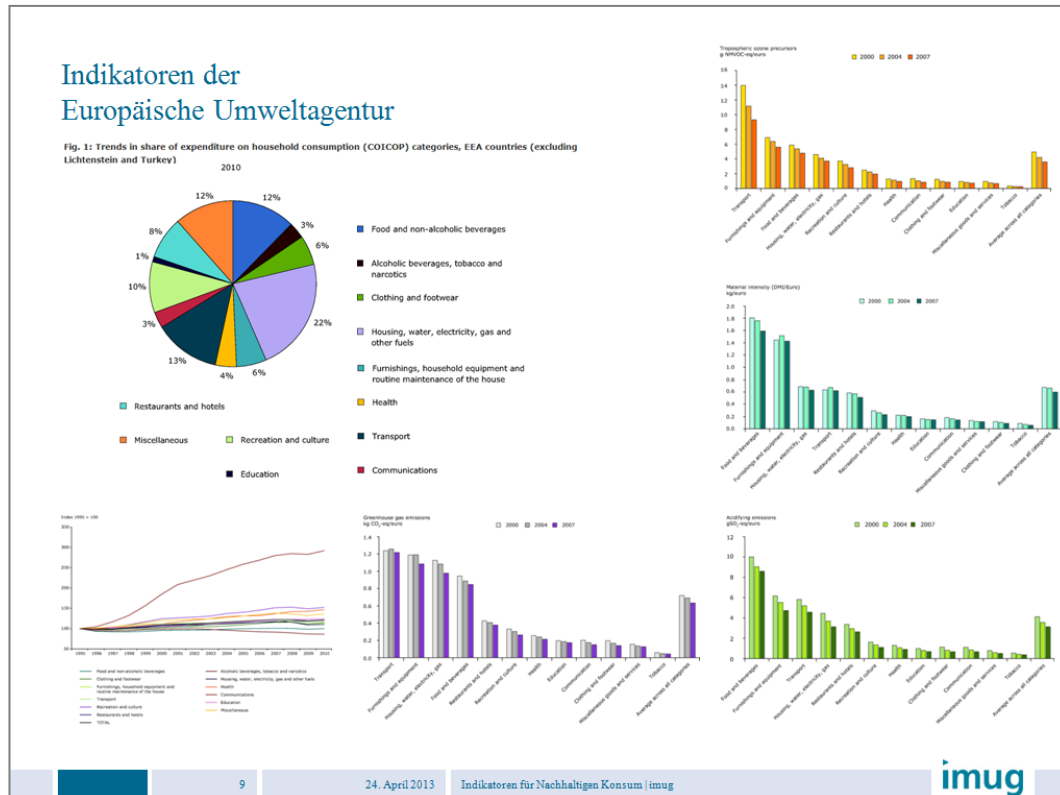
Indikatoren der
Europäische Umweltagentur

Fig. 1: Trends in share of expenditure on household consumption (COICOP) categories, EEA countries (excluding Lichtenstein and Turkey)

2010

12%
3%
6%
22%
6%
4%
13%
3%
10%
1%
8%
12%

Food and non-alcoholic beverages
Alcoholic beverages, tobacco and narcotics
Clothing and footwear
Housing, water, electricity, gas and other fuels
Furnishings, household equipment and routine maintenance of the house
Health
Transport
Communications
Restaurants and hotels
Miscellaneous
Recreation and culture
Education

Tropospheric ozone precursors
g NMVOC-eq/euro
2000 2004 2007
16 14 12 10 8 6 4 2 0
Transport
Furnishings and equipment
Food and beverages
Housing, water, electricity, gas
Recreation and culture
Restaurants and hotels
Health
Communication
Clothing and footwear
Education
Miscellaneous goods and services
Tobacco
Average across all categories

Material intensity (DMI/Euro)
kg/euro
2000 2004 2007
2.0 1.8 1.6 1.4 1.2 1.0 0.8 0.6 0.4 0.2 0.0
Food and beverages
Furnishings and equipment
Housing, water, electricity, gas
Transport
Restaurants and hotels
Recreation and culture
Health
Education
Communication
Miscellaneous goods and services
Clothing and footwear
Tobacco
Average across all categories

Index 1995 = 100
350 300 250 200 150 100 50 0
1995 1996 1997 1998 1999 2000 2001 2002 2003 2004 2005 2006 2007 2008 2009 2010
Food and non-alcoholic beverages
Alcoholic beverages, tobacco and narcotics
Clothing and footwear
Housing, water, electricity, gas and other fuels
Furnishings, household equipment and routine maintenance of the house
Health
Transport
Communications
Recreation and culture
Education
Restaurants and hotels
Miscellaneous
TOTAL

Greenhouse gas emissions
kg $CO_2$-eq/euro
2000 2004 2007
1.4 1.2 1.0 0.8 0.6 0.4 0.2 0
Transport
Furnishings and equipment
Housing, water, electricity, gas
Food and beverages
Restaurants and hotels
Recreation and culture
Health
Education
Communication
Clothing and footwear
Miscellaneous goods and services
Tobacco
Average across all categories

Acidifying emissions
g$SO_2$-eq/euro
2000 2004 2007
12 10 8 6 4 2 0
Food and beverages
Furnishings and equipment
Transport
Housing, water, electricity, gas
Restaurants and hotels
Recreation and culture
Health
Education
Clothing and footwear
Communication
Miscellaneous goods and services
Tobacco
Average across all categories

9
24. April 2013
Indikatoren für Nachhaltigen Konsum | imug
imug